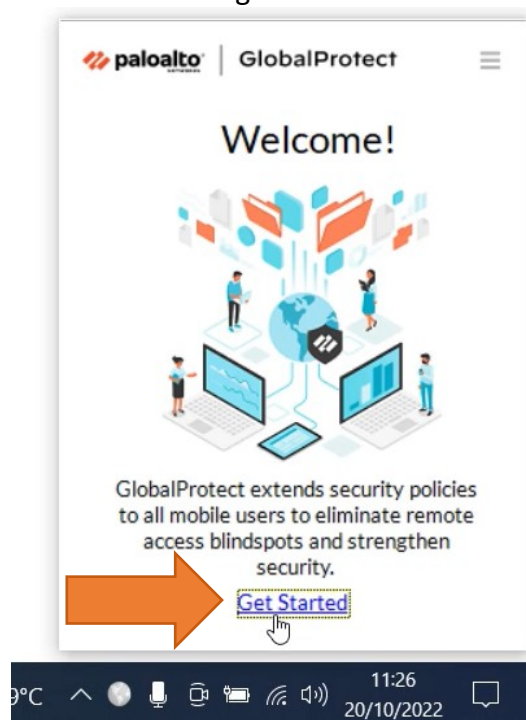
paloalto NETWORKS | GlobalProtect

Welcome!

GlobalProtect extends security policies to all mobile users to eliminate remote access blindspots and strengthen security.

Get Started

9°C

11:26
20/10/2022